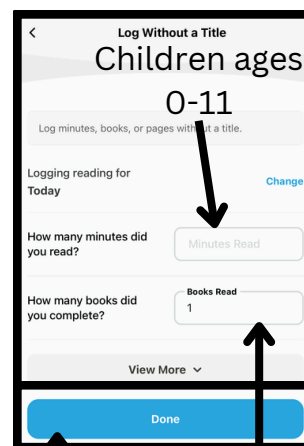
<

Log Without a Title

Children ages 0-11

Log minutes, books, or pages with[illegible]t a title.

Logging reading for
Today

Change

How many minutes did you read?

Minutes Read

How many books did you complete?

Books Read
1

View More

Done